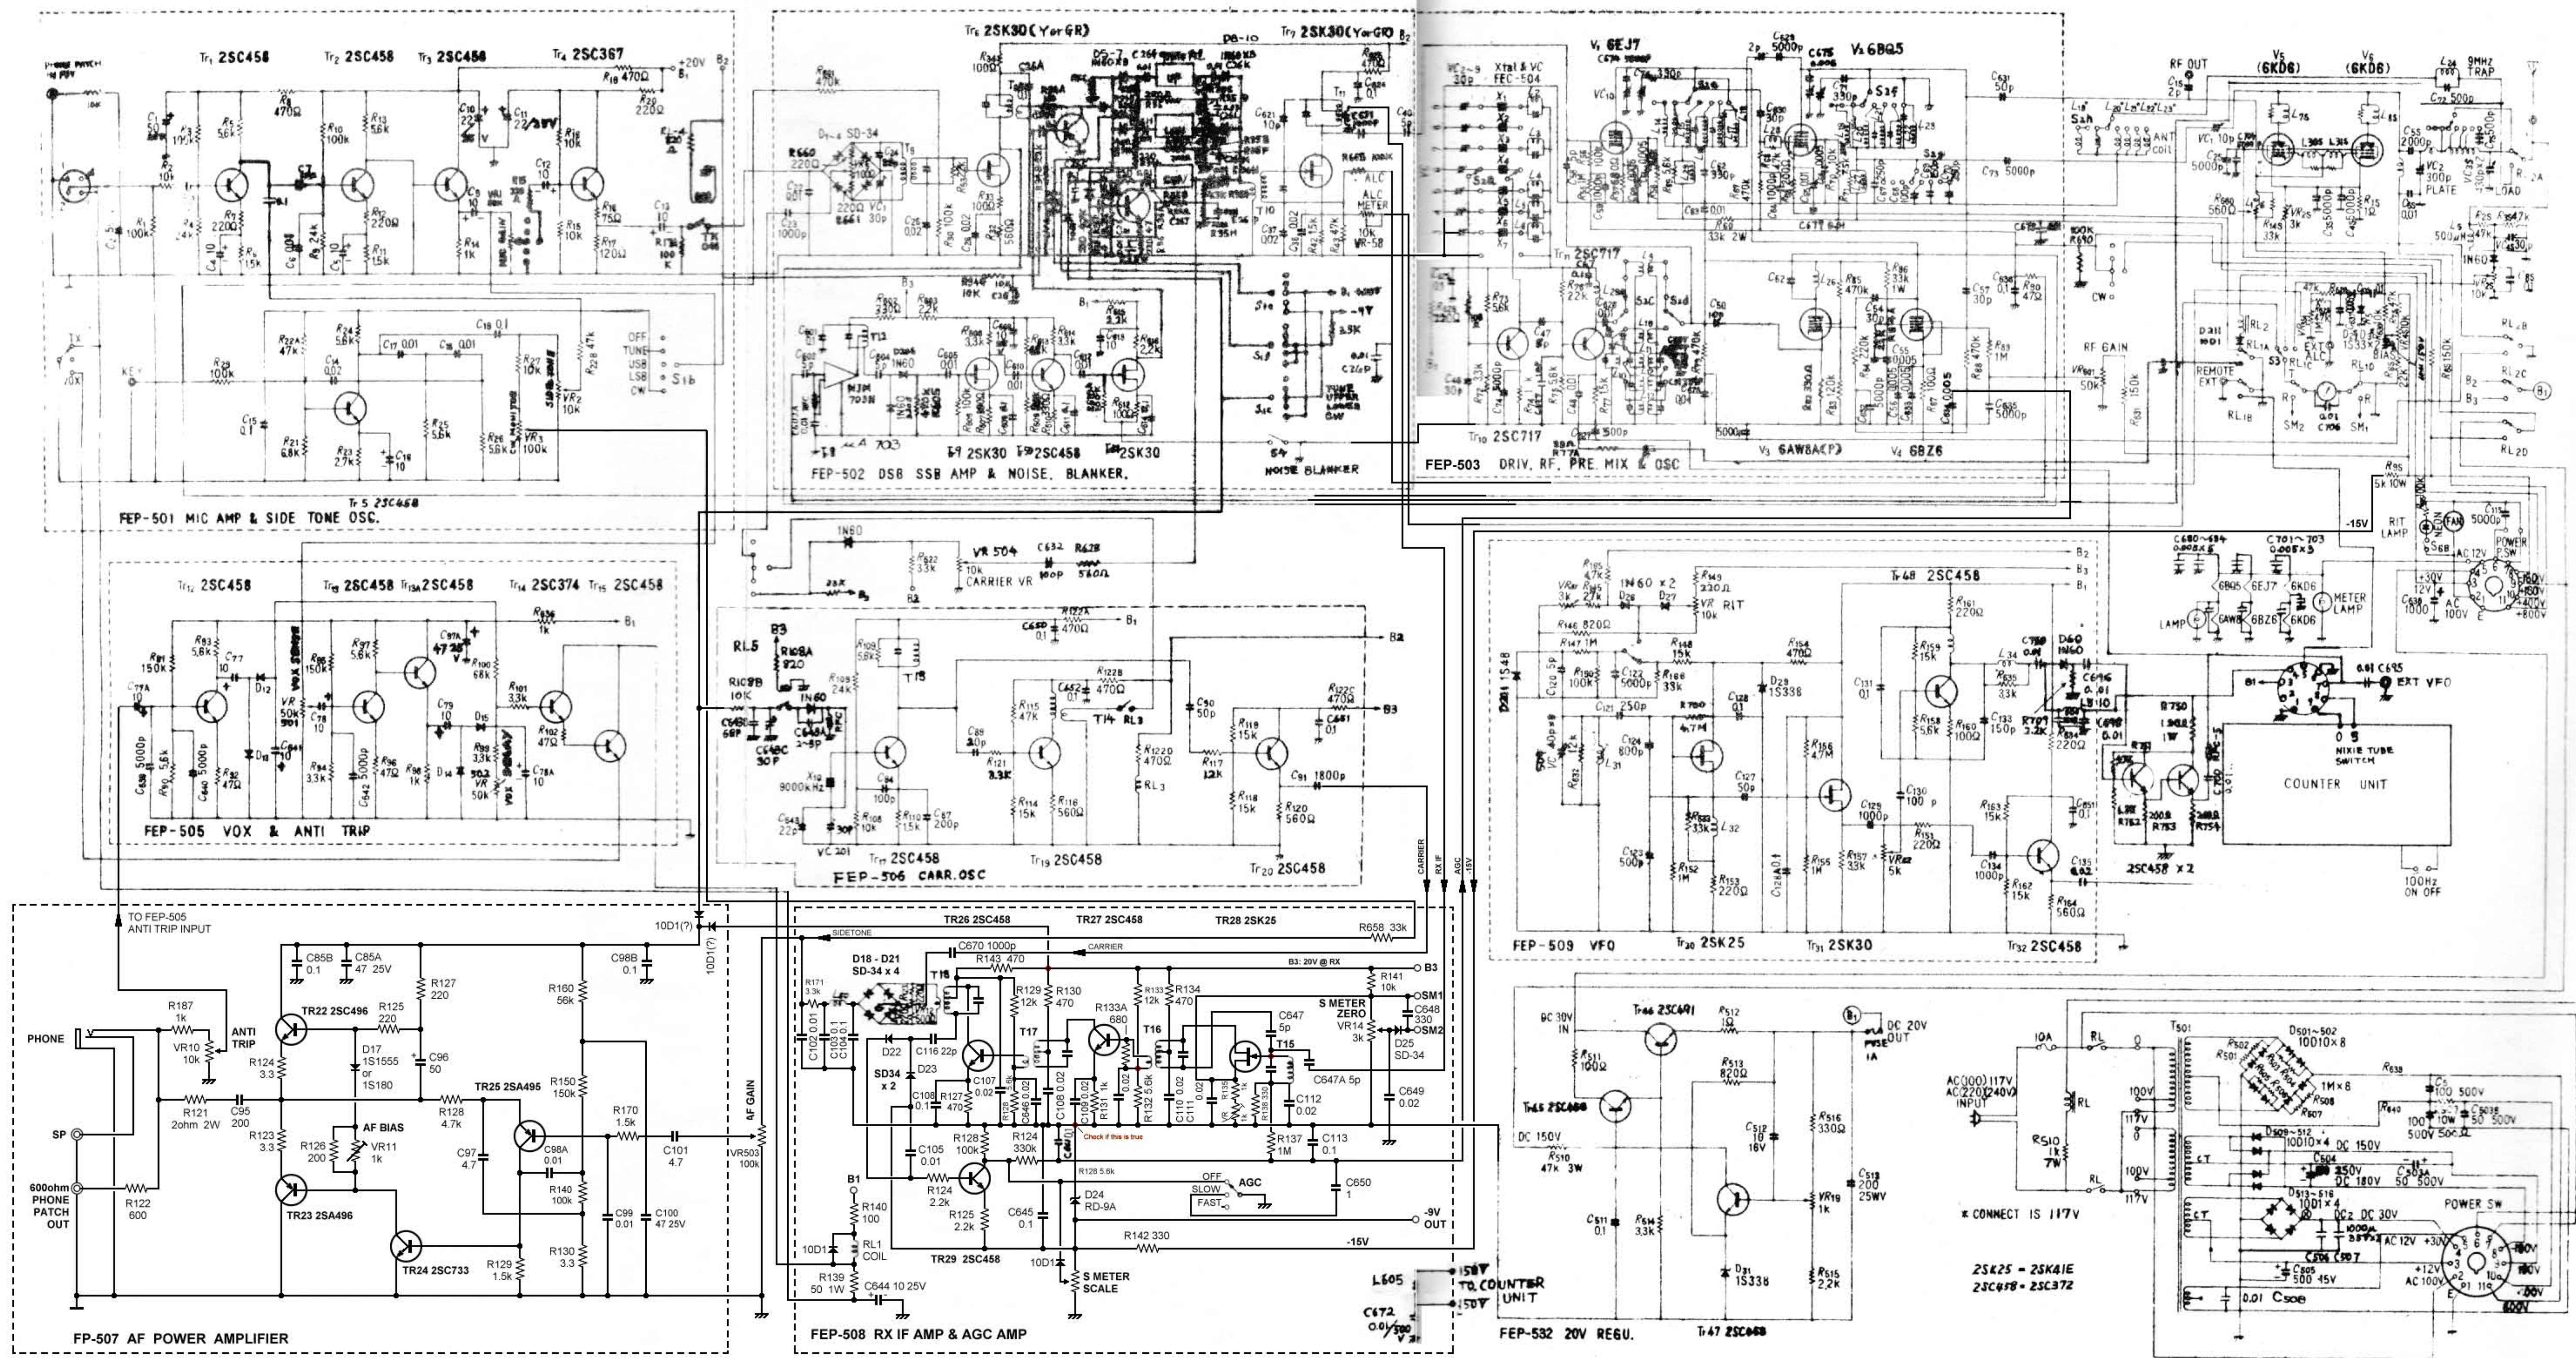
FEP-501 MIC AMP & SIDE TONE OSC.

PHONE PATCH IN PUT

$Tr_1$ 2SC458 $Tr_2$ 2SC458 $Tr_3$ 2SC458 $Tr_4$ 2SC367

+20V $B_2$ $B_1$

R18 470Ω R20 220Ω R8 470Ω R5 5.6k R10 100k R13 5.6k R16 10k R9 220Ω R12 220Ω R15 10k R17 120Ω R1 100k R14 1k R11 15k R16 75Ω

C10 22 C11 22/35V C12 10 C13 10

TX VOX KEY R29 100k R22A 47k R24 5.6k C17 0.01 C18 0.01 C19 0.1 R27 10k R28 47k VR2 10k VR3 100k R21 6.8k R23 2.7k R25 5.6k R26 5.6k C15 0.1 C16 10

OFF TUNE USB LSB CW S1b

Tr 5 2SC458

Tr6 2SK30(Y or GR) Tr7 2SK30(Y or GR)

D1~4 SD-34 R660 220Ω VC1 30p C26 0.02 R30 100k C28 0.02 R32 560Ω R33 1000

DS-7 1N60 x 8 PB-10

C621 10p ALC METER VR-5B R42 47k R41 15k C27 0.02 C622 10p

R346 10K R602 330Ω R603 2.2k B3 B1 T12 D605 1N60 R606 3.3k R609 3.3k

MJM 703N μA 703 Tr 2SK30 Tr 2SC458 Tr 2SK30

S1d S1e S4 NOISE BLANKER 2.5K -9V TUNE UPPER LOWER CW

FEP-502 DSB SSB AMP & NOISE. BLANKER.

VC2~9 30p Xtal & VC FEC-504 X1 X2 X3 X4 X5 X6 X7 S2a

V1 6EJ7 V2 6BQ5 C629 5000p C675 0.006 C674 1000P 330p S2f S2e S2c S2d

C631 50p C73 5000p C70 2000 C71 5000p

$Tr_{11}$ 2SC717 R73 56k C47 5p R85 470k R86 33k 1W C57 30p C638 0.1 R90 47Ω C62 R89 1M R88 470k C685 5000p

$Tr_{10}$ 2SC717 R71 33k C44 5000p 5000p

V3 6AW8A(P) V4 6BZ6

FEP-503 DRIV. RF. PRE. MIX & OSC

RF OUT C15 2p V5 (6KD6) V6 (6KD6) L24 9MHz TRAP C72 500p

ANT COIL VC1 10p VC2 300p PLATE VC3 LOAD C55 2000p R660 560Ω R15 10 VR5 3k C5 5000p R145 33k

100K R690 CW L25 R25 47k 1N60

RF GAIN VR601 50k 150k D311 1N01 RL2 RL1A S3 EXT ALC REMOTE EXT RL1B SM2 SM1 RL10 BIAS RL 1B RL 2C B2 B3 B1 RL 2D R95 5k 10W

-15V RIT LAMP FAN C115 5000p POWER SW AC 12V +30V 12V AC 100V -150V -100V +400V +800V C638 1000

1N60 R622 33k VR 504 10k CARRIER VR C632 100p R628 560Ω B2 23K

$Tr_{12}$ 2SC458 $Tr_{13}$ 2SC458 $Tr_{13A}$ 2SC458 $Tr_{14}$ 2SC374 $Tr_{15}$ 2SC458

R636 1k B1 R81 150K R83 5.6k C77 10 D12 VOX SENS VR 50k R85 150k R87 5.6k C87A 47 25V R100 68k R101 3.3k R102 47Ω

C77A R90 5.6k C640 5000p R82 47Ω R84 3.3k C642 5000p R86 47Ω R98 1k D14 D15 R99 3.3k 50.2 VR 50k C78A 10 VOX GAIN

FEP-505 VOX & ANTI TRIP

RL5 B3 R108A 820 R108B 10K 1N60 C648 68P C648C 30P C648A 2~5P X1 9000kHz C643 22p VC 201

R109 5.8k R109 24K T13 C650 0.1 R122A 470Ω B1 B2 R122B 470Ω C652 0.1 T14 RL3 C90 50p R122C 470Ω C681 0.1 B3

C89 30p R121 3.3K R115 47K R122D 470Ω RL3 R119 15k R117 12K C91 1800p

C94 100p R108 10k R110 15k C87 200p R114 15k R116 560Ω R118 15k R120 560Ω

$Tr_{17}$ 2SC458 $Tr_{19}$ 2SC458 $Tr_{20}$ 2SC458

FEP-506 CARR. OSC

CARRIER RX IF AGC 15V

B2 B3 B1

R165 4.7k VR 3k R166 27K 1N60 x 2 D26 D27 R149 220Ω VR RIT 10k Tr 48 2SC458

R146 820Ω R147 1M R148 15k R154 470Ω R161 220Ω L34 C750 0.01 D60 1N60 C616 0.01 LB 10 R635 33k

D311 1S48 C120 5p R150 100k C122 5000p R168 33k D29 1S338 C128 0.1 C131 0.1 R159 15k R160 100Ω R158 5.6k C133 150p R709 3.3k R634 220Ω C698 0.01

C121 250p C124 800p R790 4.7M C127 50p R156 4.7M C130 100 p C129 1000p R151 220Ω

C123 500p R152 1M R153 220Ω C126 0.1 R155 1M R157 33k VR 5k C134 1000p R163 15k R162 15k R164 560Ω C135 0.02

$Tr_{30}$ 2SK25 $Tr_{31}$ 2SK30 $Tr_{32}$ 2SC458

FEP-509 VFO

C680~684 0.005 x 5 C701~703 0.005 x 3 6BQ5 6EJ7 6KD6 6AW8 6BZ6 6KD6 LAMP METER LAMP

0.01 C695 EXT VFO R750 1.5k 1W 0 5 NIXIE TUBE SWITCH COUNTER UNIT R751 R752 R753 R754 2SC458 x 2 100Hz ON OFF

TO FEP-505 ANTI TRIP INPUT

C85B 0.1 C85A 47 25V R127 220 R160 56k C98B 0.1 10D1(?) 10D1(?)

R187 1k VR10 10k ANTI TRIP TR22 2SC496 R125 220 D17 1S1555 or 1S180 C96 50

PHONE R124 3.3 R121 2ohm 2W C95 200 R128 4.7k TR25 2SA495 R150 150k R170 1.5k C101 4.7 AF GAIN VR503 100k

SP R123 3.3 AF BIAS R126 200 VR11 1k C97 4.7 C98A 0.01 R140 100k

600ohm PHONE PATCH OUT R122 600 TR23 2SA496 TR24 2SC733 R129 1.5k C99 0.01 C100 47 25V R130 3.3

FP-507 AF POWER AMPLIFIER

TR26 2SC458 TR27 2SC458 TR28 2SK25 R658 33k

SIDETONE C670 1000p CARRIER

D18 - D21 SD-34 x 4 R143 470 B3: 20V @ RX R141 10k B3

R171 3.3k T18 R129 12k R130 470 R133A 680 R133 12k R134 470 S METER ZERO VR14 3k OSM1 C648 330 OSM2 D25 SD-34

C102 0.01 C103 0.01 C104 0.1 D22 C116 22p SD34 x 2 D23 T17 T16 C647 5p T15 C647A 5p

C108 0.1 C107 0.02 R127 470 C646 0.02 C108 0.02 C109 0.02 R131 1k R132 5.6k C110 0.02 C111 0.02 R135 VR R138 330 C112 0.02 C649 0.02

Check if this is true

C105 0.01 R128 100k R124 330k R137 1M C113 0.1 R128 5.6k

B1 R124 2.2k OFF SLOW FAST AGC C650 1

R140 100 R125 2.2k C645 0.1 D24 RD-9A -9V OUT

10D1 RL1 COIL TR29 2SC458 R142 330 -15V

R139 50 1W C644 10 25V 10D1 S METER SCALE

FEP-508 RX IF AMP & AGC AMP

L605 150V TO COUNTER UNIT 150V C672 0.01/500

DC 30V IN Tr46 2SC691 R512 1Ω B1 DC 20V OUT FUSE 1A

R511 100Ω R513 820Ω C512 10 16V R516 330Ω

Tr45 2SC686 DC 150V R510 47k 3W C513 200 25WV VR19 1k

C511 0.1 R514 3.3k D31 1S338 R515 2.2k

FEP-532 20V REGU. Tr47 2SC458

AC(100) 117V AC(220)(240V) INPUT 10A RL RL R510 1k 7W T501 100V 117V 100V 117V CT CT

D501~502 10D10 x 8 R502 R501 R503 R504 R505 R506 R507 R508 1M x 8 R638 C5 100 500V R640 100 500V C503B 50 500V

D509~512 10D10 x 4 DC 150V C504 250V DC 180V C503A 50 500V

D513~516 10D1 x 4 DC 30V 1000μ 35V C506 C507 AC 12V +30V C505 500 45V 0.01 C508

POWER SW -150V +12V AC 100V -100V E 600V

* CONNECT IS 117V

2SK25 = 2SK41E
2SC458 = 2SC372